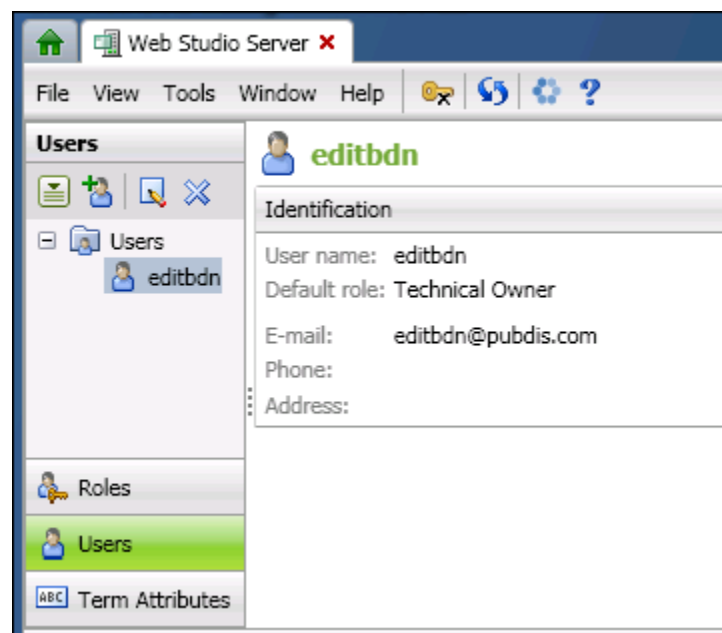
Web Studio Server ×

File View Tools Window Help

Users

Users

editbdn

editbdn

Identification

User name: editbdn
Default role: Technical Owner

E-mail: editbdn@pubdis.com
Phone:
Address:

Roles

Users

ABC Term Attributes